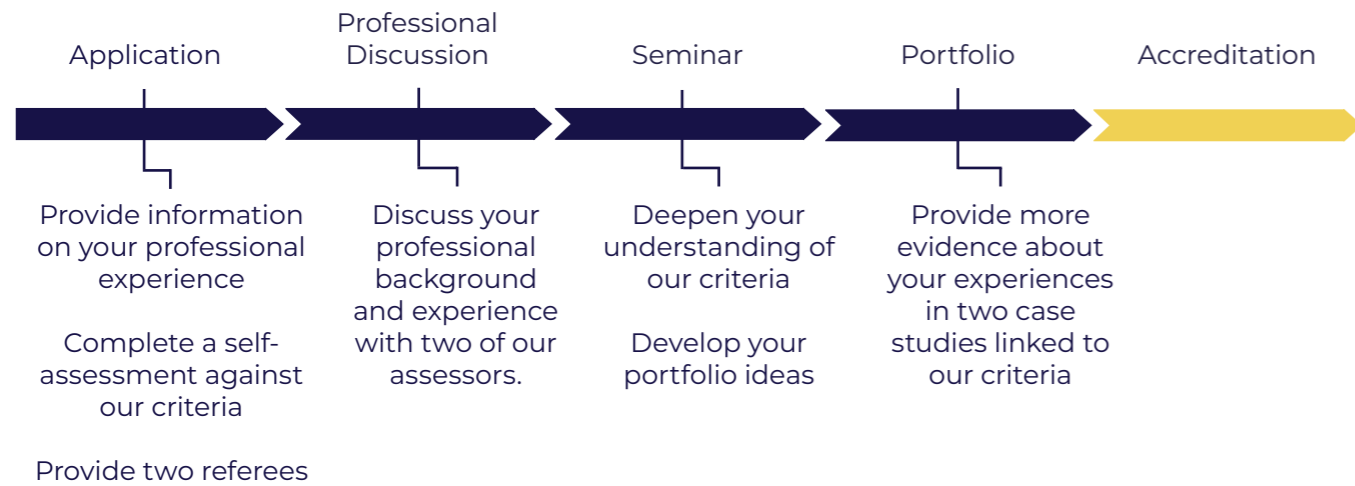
Application

Provide information on your professional experience

Complete a self-assessment against our criteria

Provide two referees

Professional Discussion

Discuss your professional background and experience with two of our assessors.

Seminar

Deepen your understanding of our criteria

Develop your portfolio ideas

Portfolio

Provide more evidence about your experiences in two case studies linked to our criteria

Accreditation